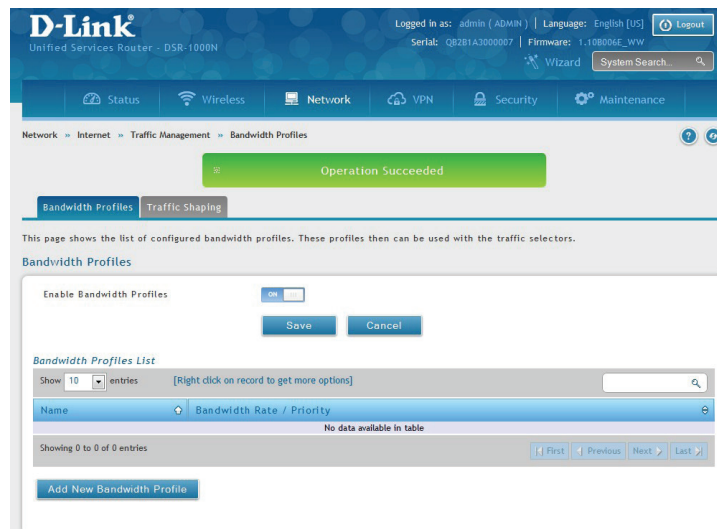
D-Link
Unified Services Router - DSR-1000N

Logged in as: admin ( ADMIN ) | Language: English [US] | Logout
Serial: QB2B1A3000007 | Firmware: 1.10B006E_WW
Wizard | System Search...

Status | Wireless | Network | VPN | Security | Maintenance

Network » Internet » Traffic Management » Bandwidth Profiles

Operation Succeeded

Bandwidth Profiles | Traffic Shaping

This page shows the list of configured bandwidth profiles. These profiles then can be used with the traffic selectors.

Bandwidth Profiles

Enable Bandwidth Profiles ON

Save Cancel

Bandwidth Profiles List

Show 10 entries [Right click on record to get more options]

| Name | Bandwidth Rate / Priority |
|---|---|
| No data available in table | |

Showing 0 to 0 of 0 entries
First | Previous | Next | Last

Add New Bandwidth Profile